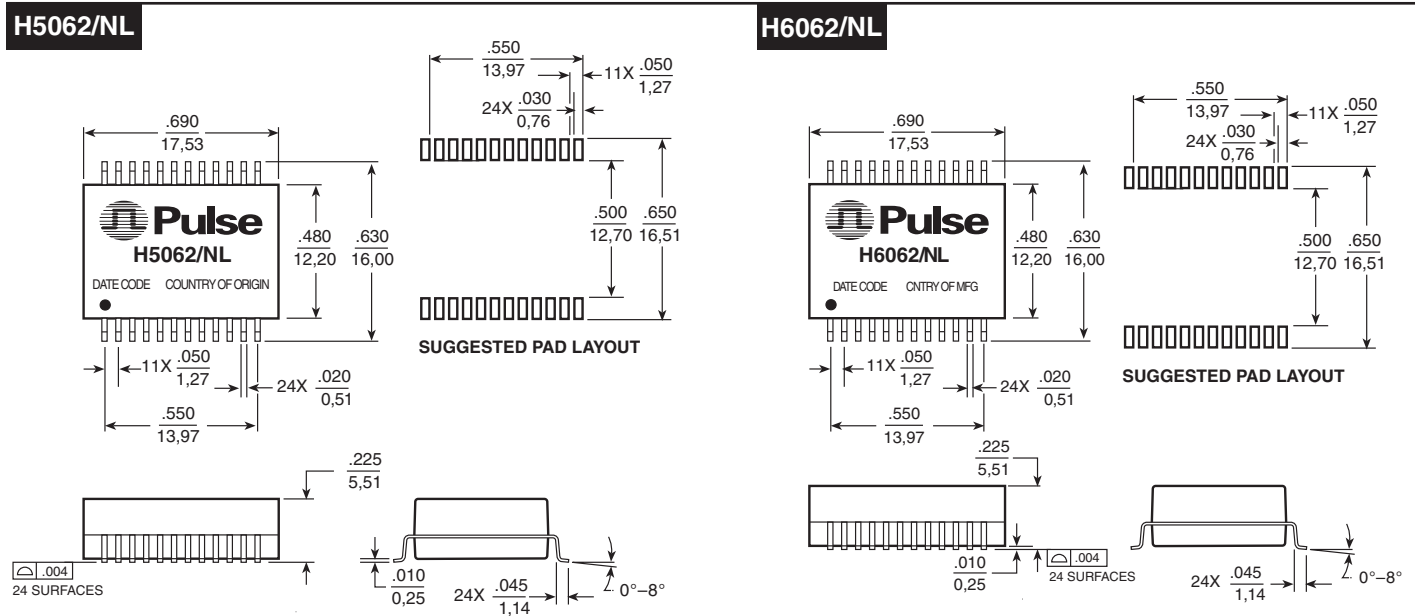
H5062/NL

.690
17,53

Pulse
H5062/NL
DATE CODE COUNTRY OF ORIGIN

.480
12,20

.630
16,00

11X $\frac{.050}{1,27}$

24X $\frac{.020}{0,51}$

.550
13,97

.550
13,97

11X $\frac{.050}{1,27}$

24X $\frac{.030}{0,76}$

.500
12,70

.650
16,51

SUGGESTED PAD LAYOUT

.225
5,51

.004
24 SURFACES

.010
0,25

24X $\frac{.045}{1,14}$

0°–8°

H6062/NL

.690
17,53

Pulse
H6062/NL
DATE CODE CNTRY OF MFG

.480
12,20

.630
16,00

11X $\frac{.050}{1,27}$

24X $\frac{.020}{0,51}$

.550
13,97

.550
13,97

11X $\frac{.050}{1,27}$

24X $\frac{.030}{0,76}$

.500
12,70

.650
16,51

SUGGESTED PAD LAYOUT

.225
5,51

.010
0,25

.004
24 SURFACES

24X $\frac{.045}{1,14}$

0°–8°